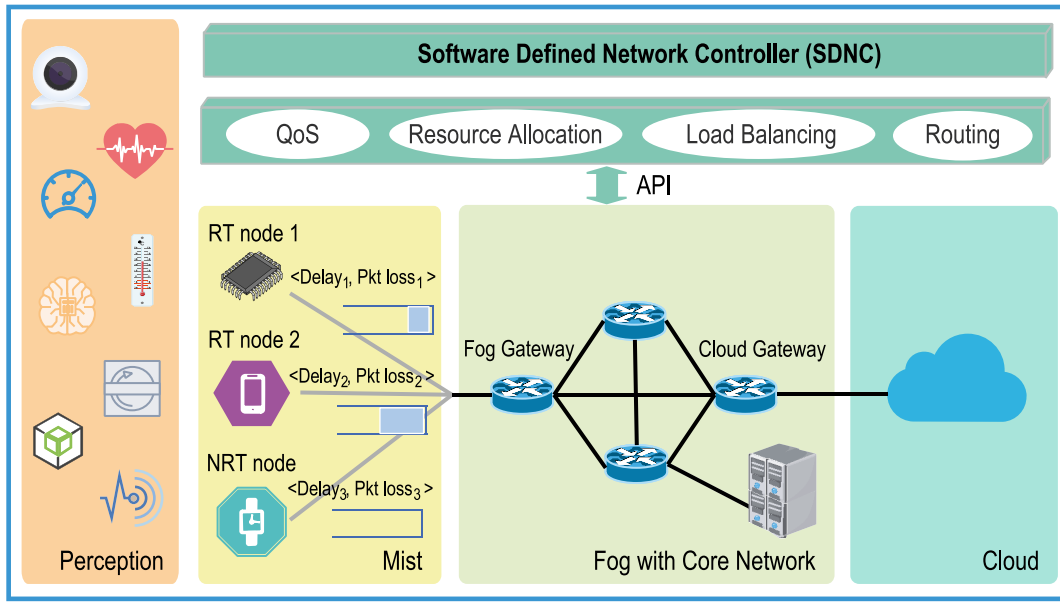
Software Defined Network Controller (SDNC)

QoS

Resource Allocation

Load Balancing

Routing

API

RT node 1

<Delay$_1$, Pkt loss$_1$ >

RT node 2

<Delay$_2$, Pkt loss$_2$ >

NRT node

<Delay$_3$, Pkt loss$_3$ >

Fog Gateway

Cloud Gateway

Perception

Mist

Fog with Core Network

Cloud